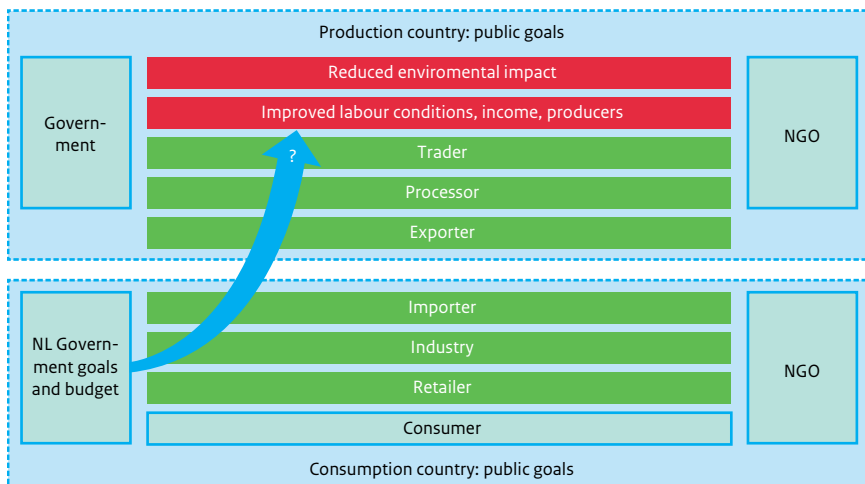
Production country: public goals

Government

Reduced enviromental impact

Improved labour conditions, income, producers

?

Trader

Processor

Exporter

NGO

NL Government goals and budget

Importer

Industry

Retailer

Consumer

NGO

Consumption country: public goals